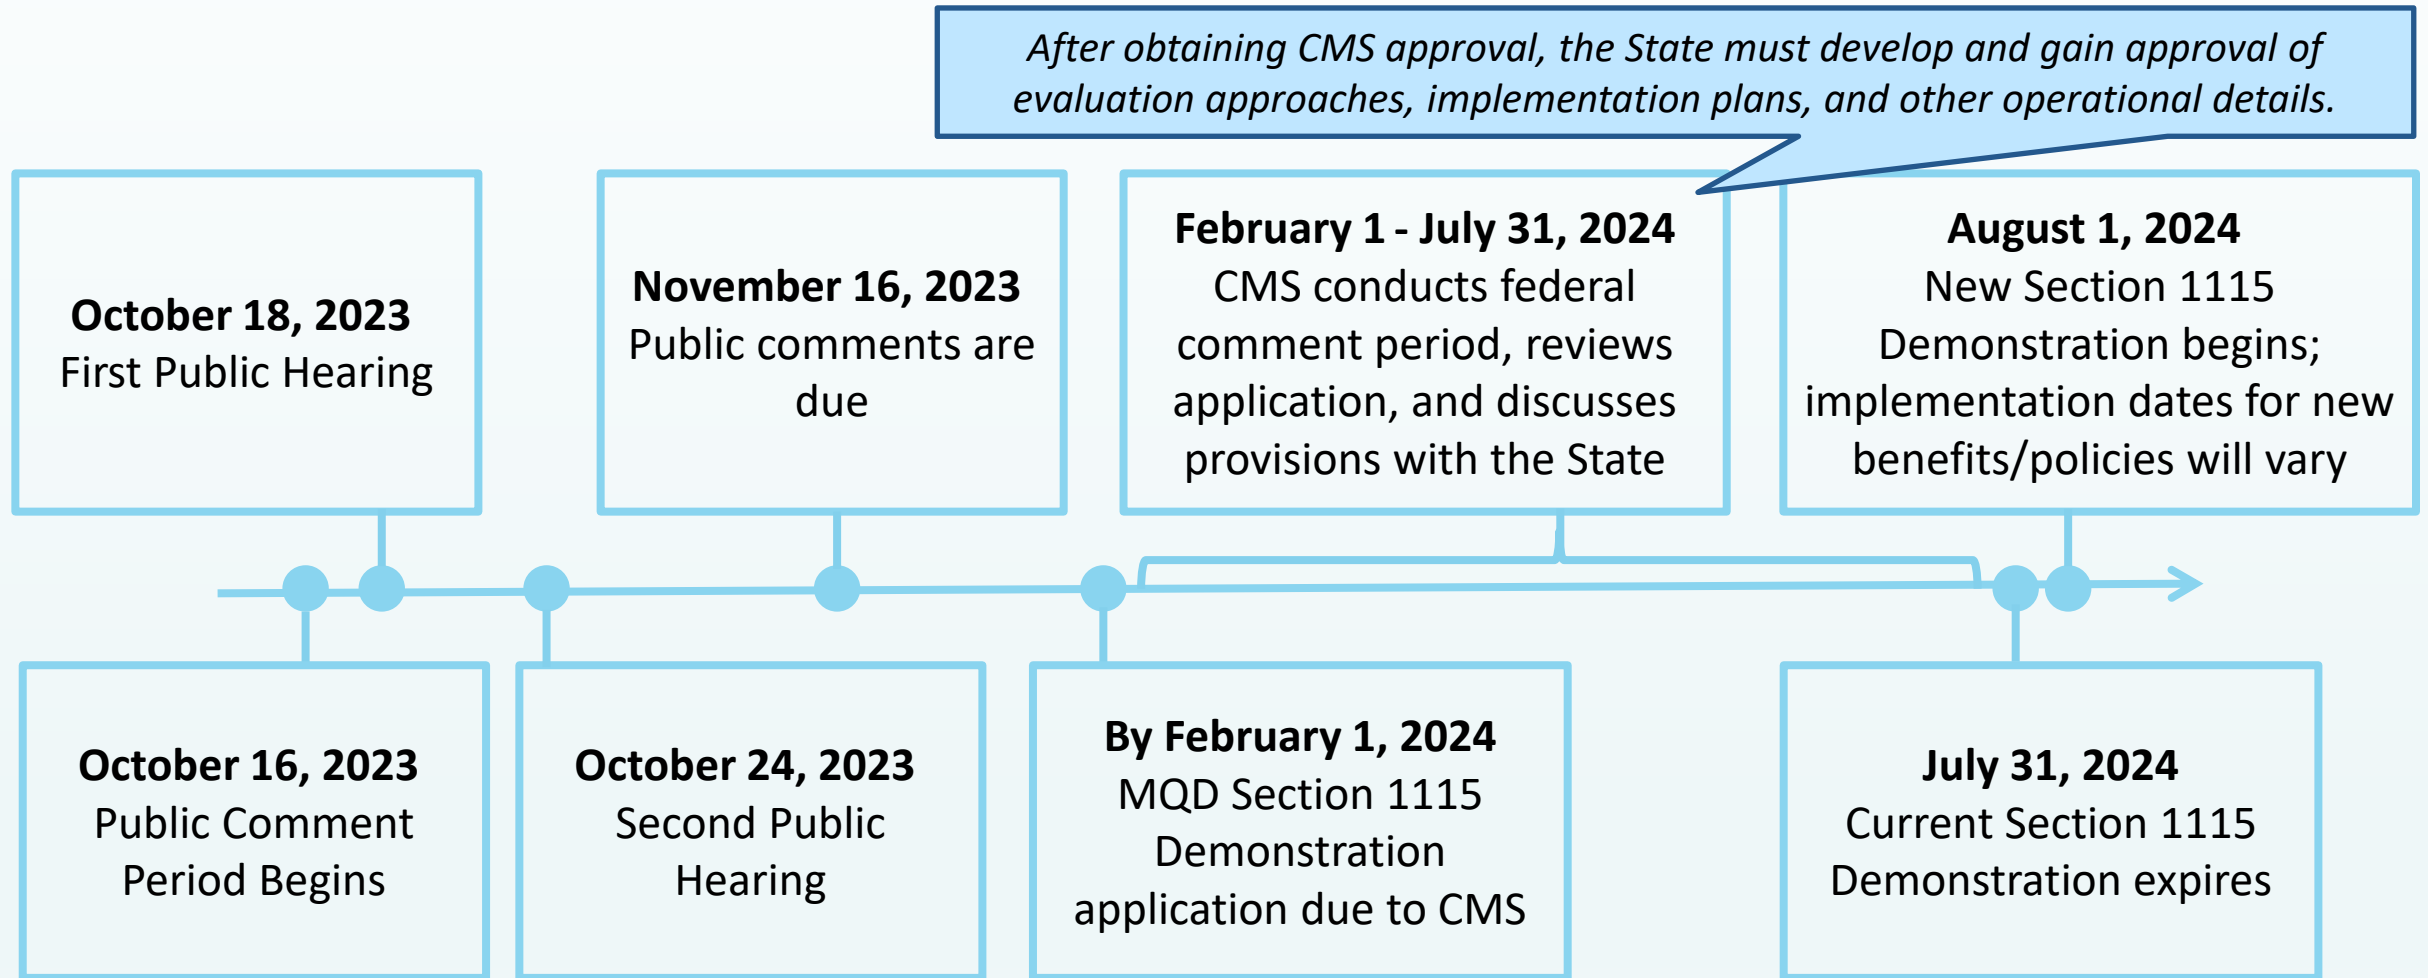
*After obtaining CMS approval, the State must develop and gain approval of evaluation approaches, implementation plans, and other operational details.*

**October 18, 2023**
First Public Hearing

**November 16, 2023**
Public comments are due

**February 1 - July 31, 2024**
CMS conducts federal comment period, reviews application, and discusses provisions with the State

**August 1, 2024**
New Section 1115 Demonstration begins; implementation dates for new benefits/policies will vary

**October 16, 2023**
Public Comment Period Begins

**October 24, 2023**
Second Public Hearing

**By February 1, 2024**
MQD Section 1115 Demonstration application due to CMS

**July 31, 2024**
Current Section 1115 Demonstration expires